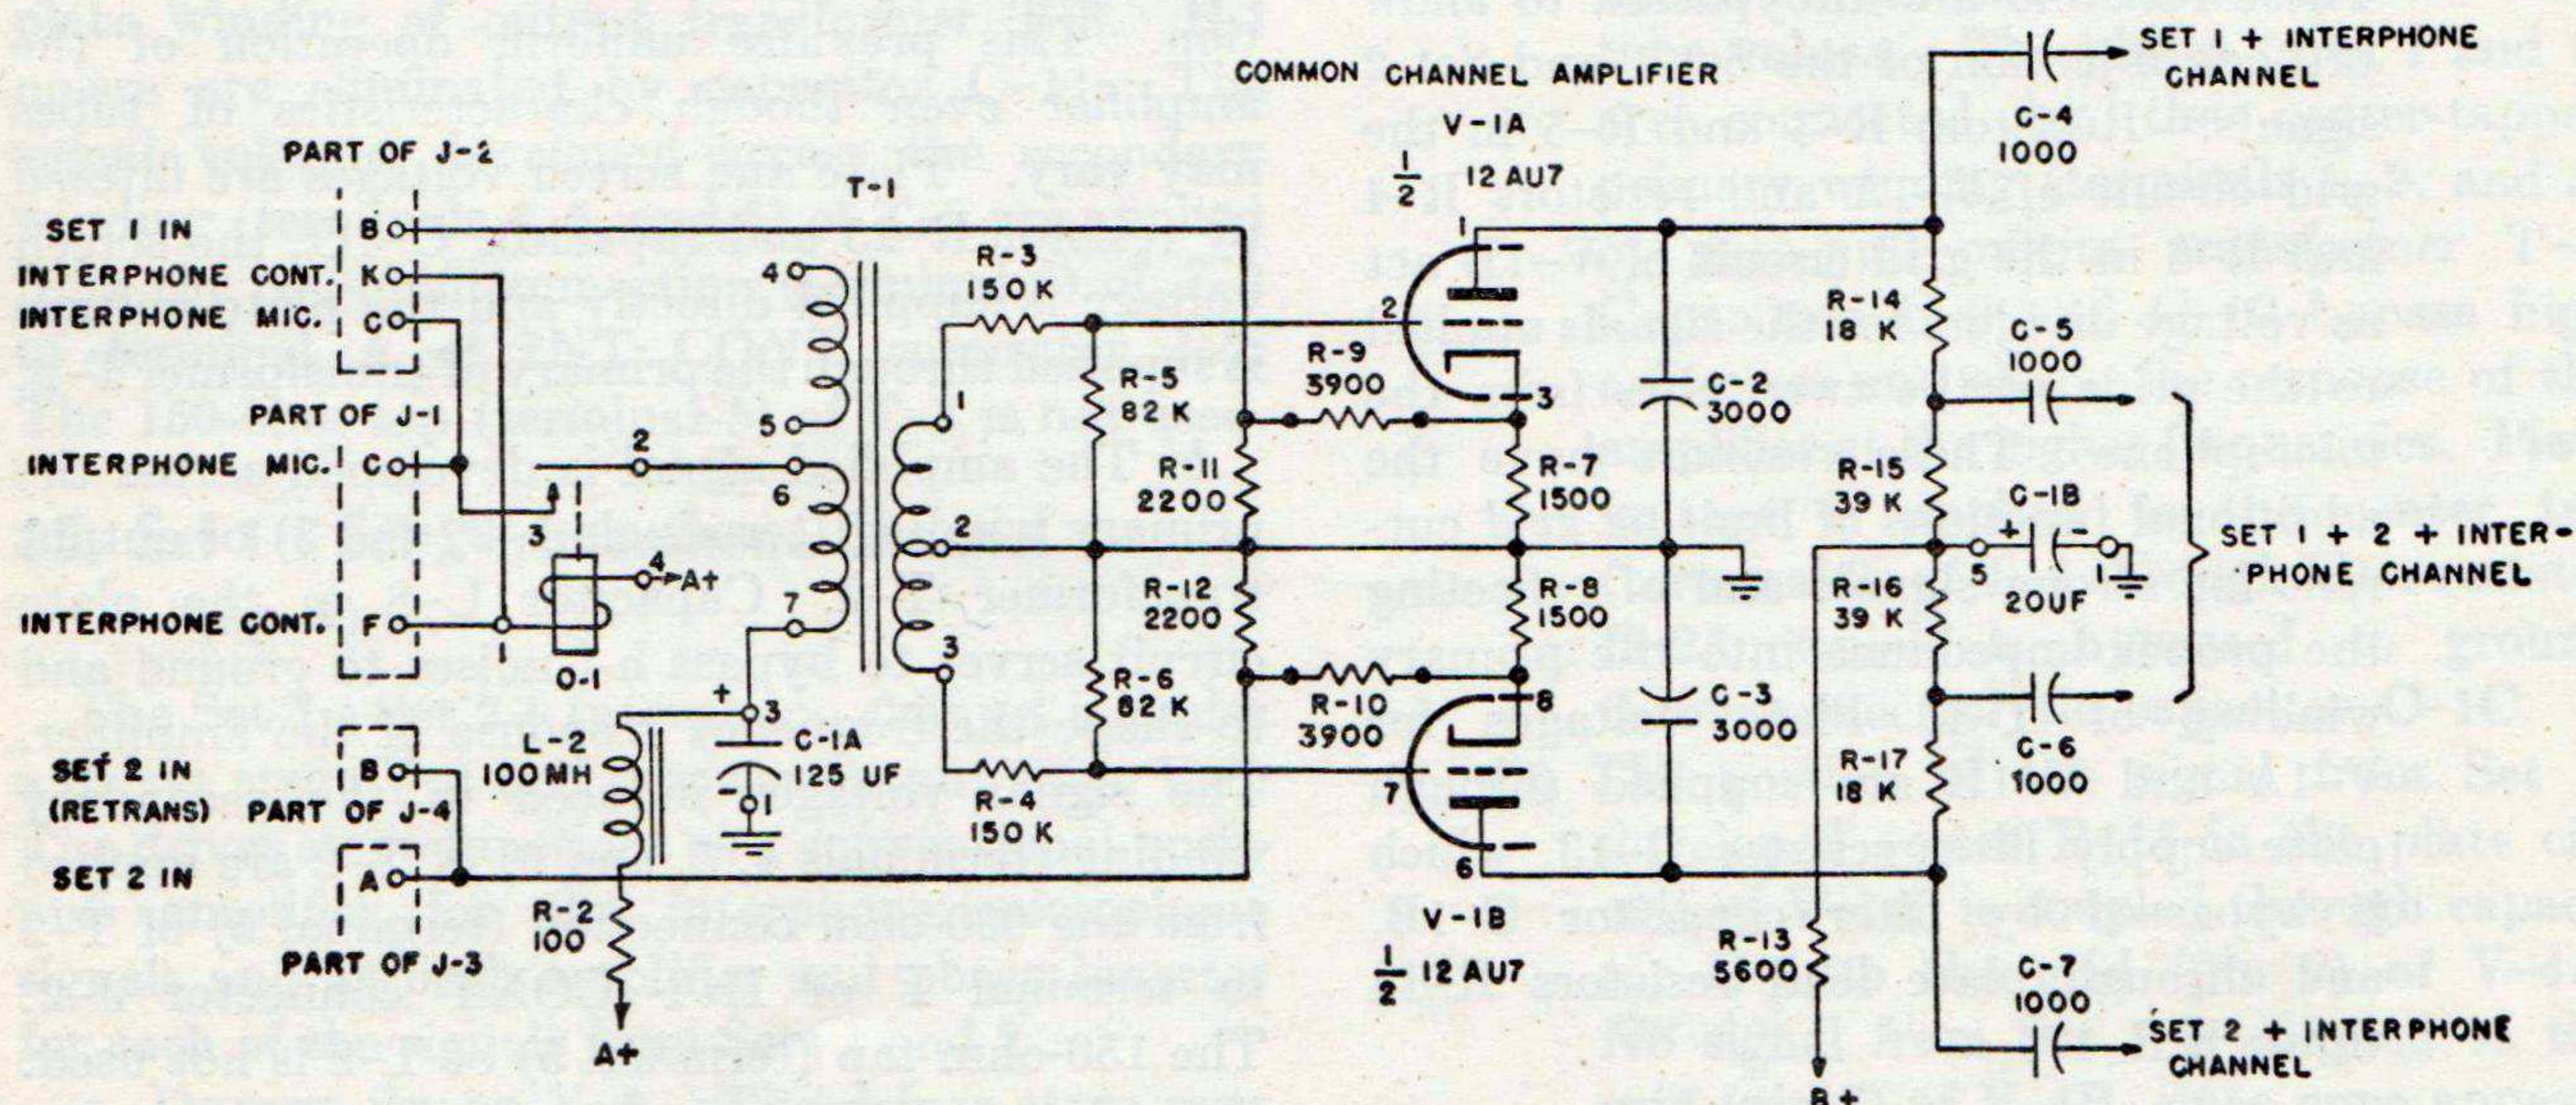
COMMON CHANNEL AMPLIFIER

SET 1 + INTERPHONE CHANNEL

PART OF J-2

SET 1 IN
INTERPHONE CONT.
INTERPHONE MIC.

B
K
C

T-1

4
5
6
7

1
2
3

R-3
150 K

R-5
82 K

R-9
3900

R-11
2200

R-12
2200

R-6
82 K

R-10
3900

R-4
150 K

V-1A
$\frac{1}{2}$ 12 AU7

1
2
3
8
7
6

R-7
1500

R-8
1500

C-2
3000

C-3
3000

V-1B
$\frac{1}{2}$ 12 AU7

C-4
1000

R-14
18 K

C-5
1000

R-15
39 K

C-1B
20UF

+
-
5
1

SET 1 + 2 + INTER-PHONE CHANNEL

R-16
39 K

C-6
1000

R-17
18 K

C-7
1000

SET 2 + INTERPHONE CHANNEL

R-13
5600

B+

PART OF J-1

INTERPHONE MIC.
C

2
3
4
A+

INTERPHONE CONT.
F

O-1

L-2
100MH

+
3
C-1A
125 UF
-
1

SET 2 IN
(RETRANS)
PART OF J-4
B

SET 2 IN
A

PART OF J-3

R-2
100

A+